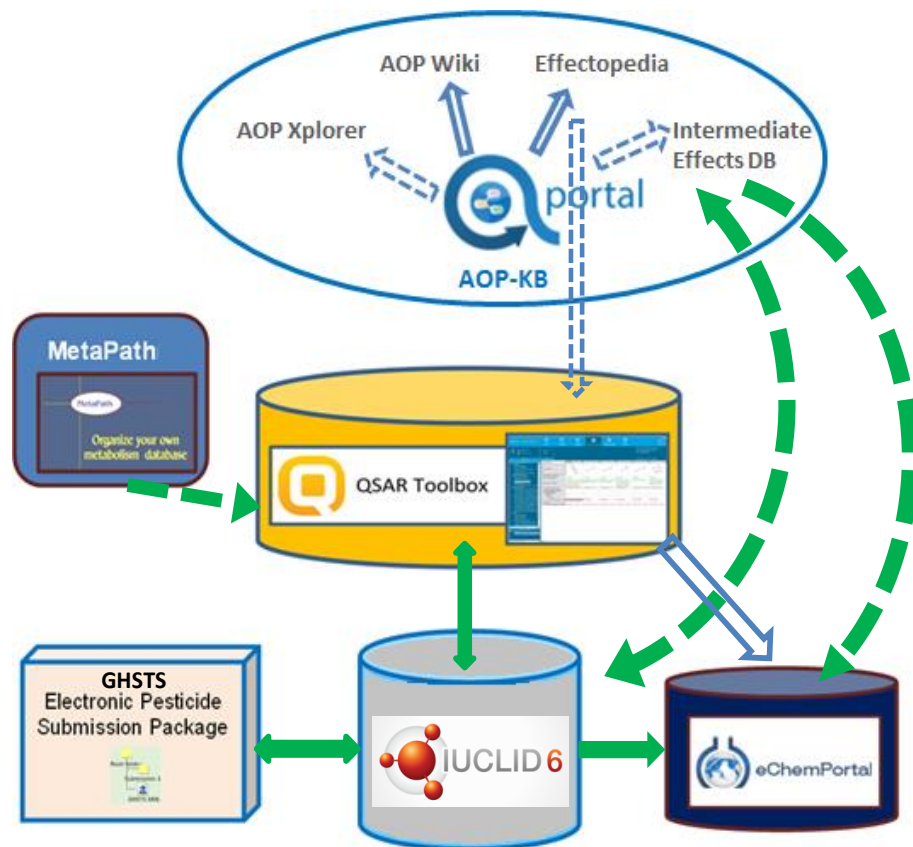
AOP Wiki

Effectopedia

AOP Xplorer

Intermediate Effects DB

portal

AOP-KB

MetaPath

MetaPath

Organize your own metabolism database

QSAR Toolbox

GHSTS Electronic Pesticide Submission Package

IUCLID 6

eChemPortal